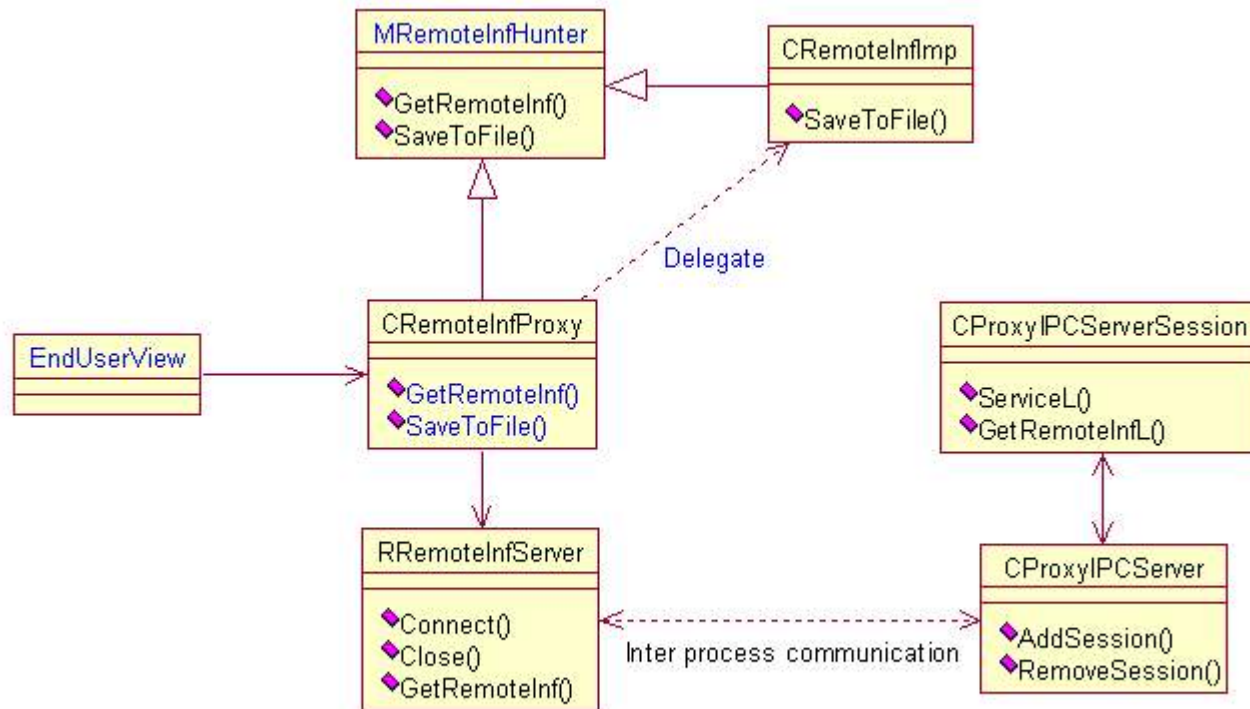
MRemoteInfHunter

GetRemoteInf()
SaveToFile()

CRemoteInfImp

SaveToFile()

Delegate

EndUserView

CRemoteInfProxy

GetRemoteInf()
SaveToFile()

CProxyIPCServerSession

ServiceL()
GetRemoteInfL()

RRemoteInfServer

Connect()
Close()
GetRemoteInf()

Inter process communication

CProxyIPCServer

AddSession()
RemoveSession()